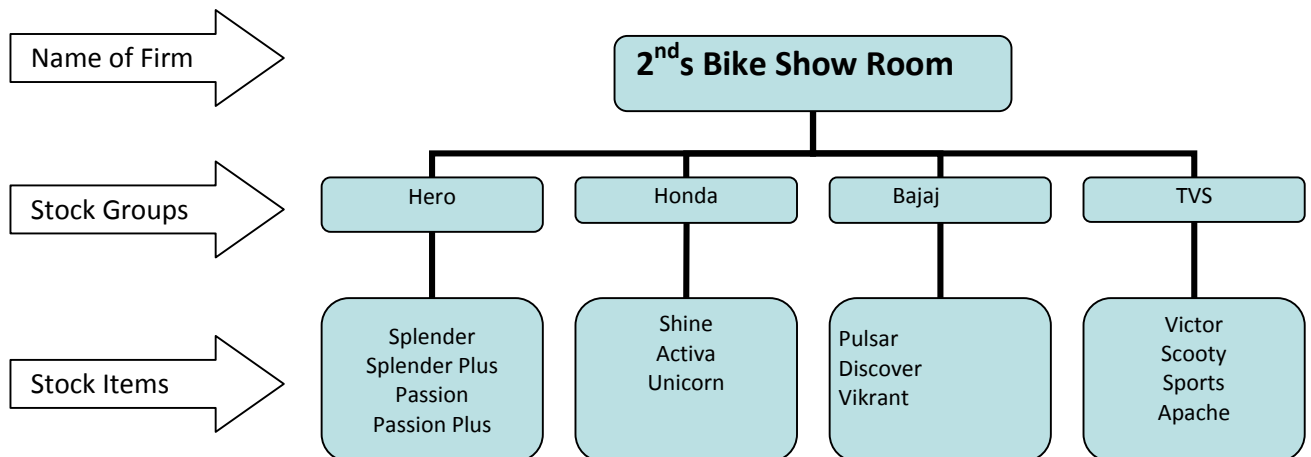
Name of Firm

$2^{nd}$s Bike Show Room

Stock Groups

Hero

Honda

Bajaj

TVS

Stock Items

Splender
Splender Plus
Passion
Passion Plus

Shine
Activa
Unicorn

Pulsar
Discover
Vikrant

Victor
Scooty
Sports
Apache